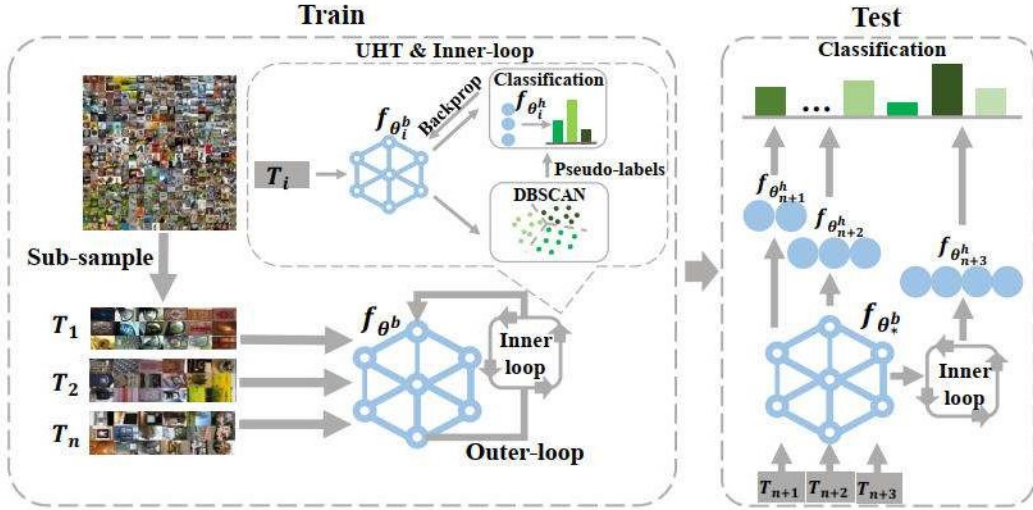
Train

UHT & Inner-loop

$f_{\theta_i^b}$

Backprop

Classification

$f_{\theta_i^h}$

Pseudo-labels

DBSCAN

$T_i$

Sub-sample

$T_1$

$T_2$

$T_n$

$f_{\theta^b}$

Inner loop

Outer-loop

Test

Classification

...

$f_{\theta_{n+1}^h}$

$f_{\theta_{n+2}^h}$

$f_{\theta_{n+3}^h}$

$f_{\theta_*^b}$

Inner loop

$T_{n+1}$

$T_{n+2}$

$T_{n+3}$